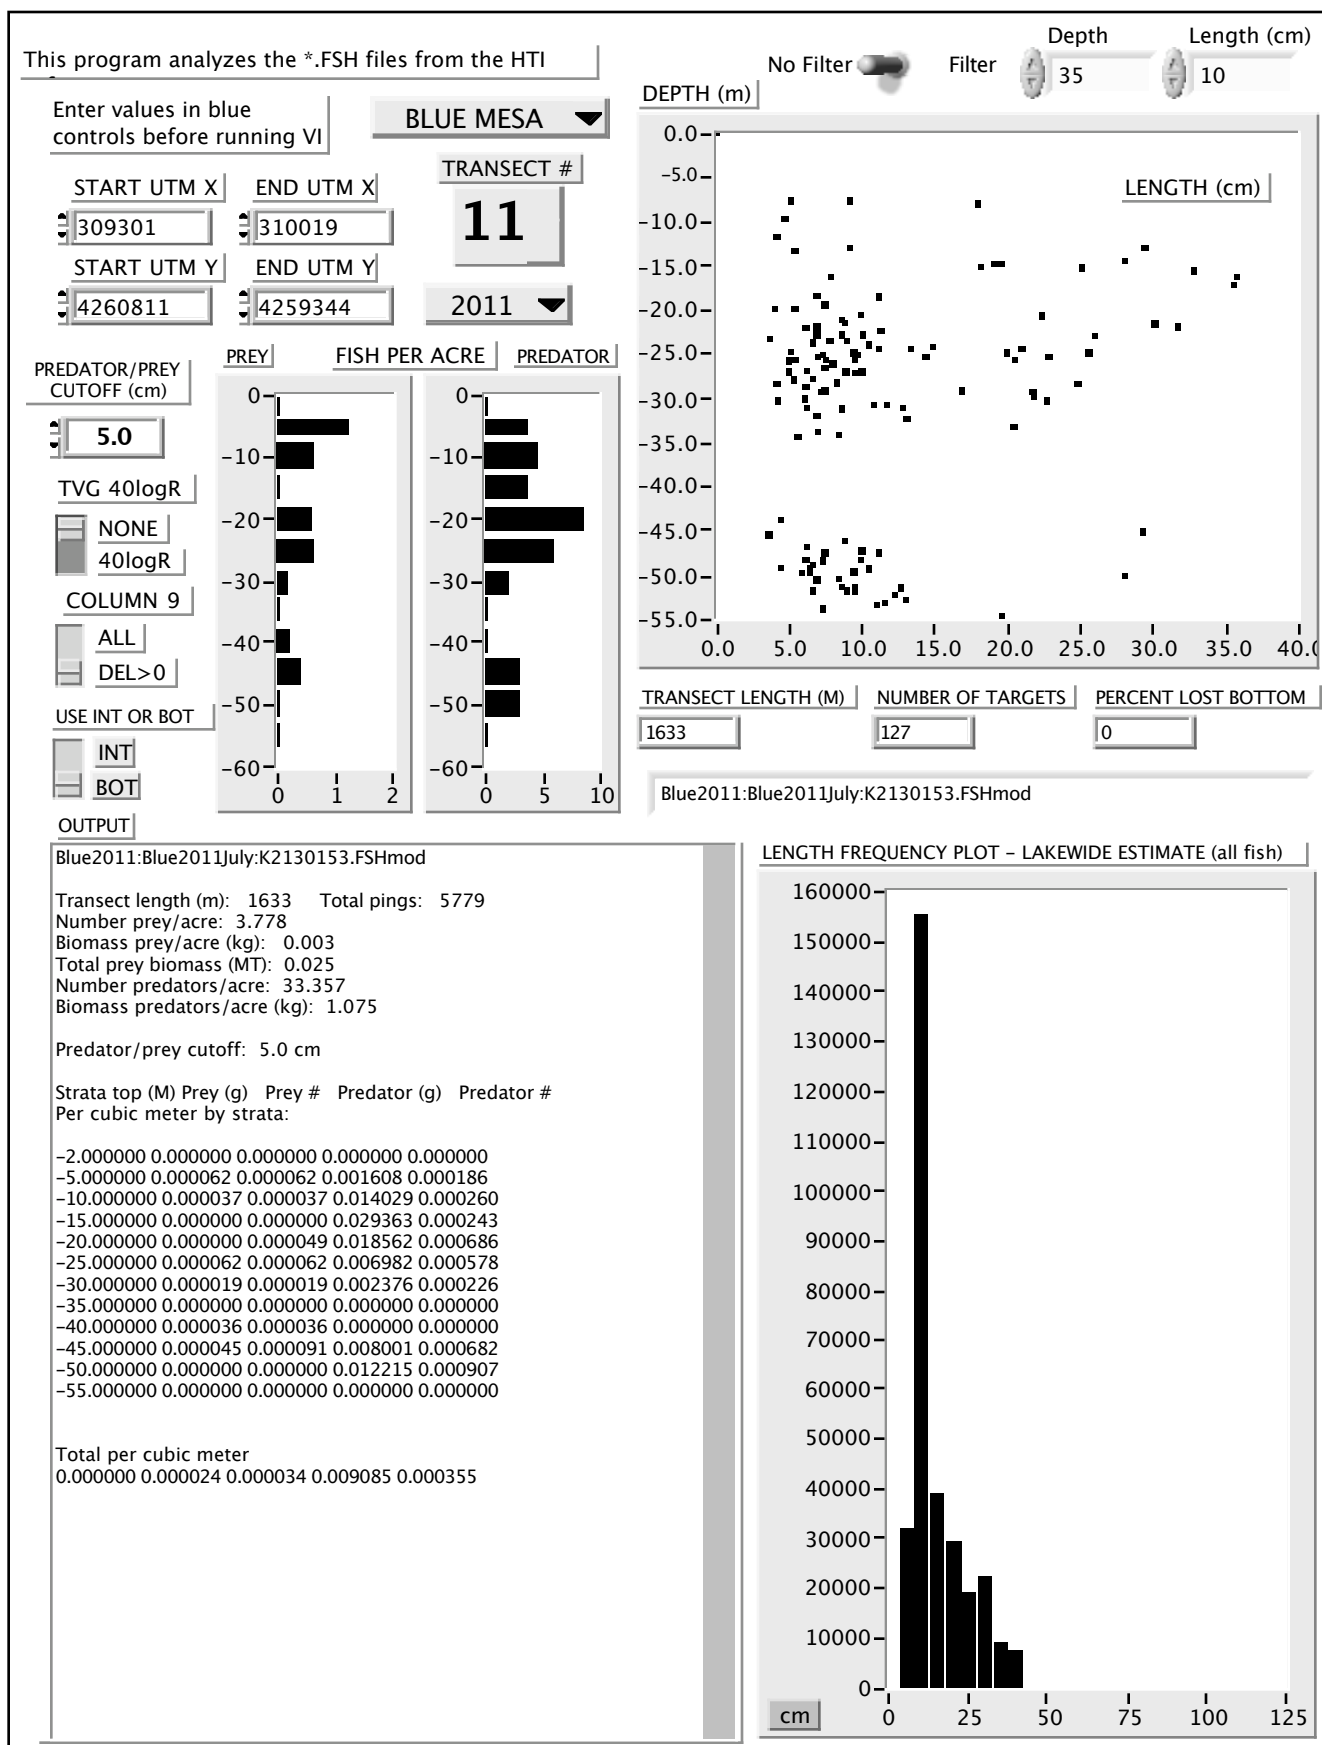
This program analyzes the *.FSH files from the HTI

Enter values in blue controls before running VI

BLUE MESA

TRANSECT #

11

START UTM X
309301
END UTM X
310019
START UTM Y
4260811
END UTM Y
4259344

2011

PREDATOR/PREY CUTOFF (cm)
5.0

TVG 40logR
NONE
40logR

COLUMN 9
ALL
DEL>0

USE INT OR BOT
INT
BOT

PREY
FISH PER ACRE
PREDATOR

0
-10
-20
-30
-40
-50
-60
0 1 2

0
-10
-20
-30
-40
-50
-60
0 5 10

No Filter
Filter
Depth
35
Length (cm)
10

DEPTH (m)
LENGTH (cm)

0.0
-5.0
-10.0
-15.0
-20.0
-25.0
-30.0
-35.0
-40.0
-45.0
-50.0
-55.0
0.0 5.0 10.0 15.0 20.0 25.0 30.0 35.0 40.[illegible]

TRANSECT LENGTH (M)
1633
NUMBER OF TARGETS
127
PERCENT LOST BOTTOM
0

Blue2011:Blue2011July:K2130153.FSHmod

OUTPUT

Blue2011:Blue2011July:K2130153.FSHmod

Transect length (m): 1633 Total pings: 5779
Number prey/acre: 3.778
Biomass prey/acre (kg): 0.003
Total prey biomass (MT): 0.025
Number predators/acre: 33.357
Biomass predators/acre (kg): 1.075

Predator/prey cutoff: 5.0 cm

Strata top (M) Prey (g) Prey # Predator (g) Predator #
Per cubic meter by strata:

-2.000000 0.000000 0.000000 0.000000 0.000000
-5.000000 0.000062 0.000062 0.001608 0.000186
-10.000000 0.000037 0.000037 0.014029 0.000260
-15.000000 0.000000 0.000000 0.029363 0.000243
-20.000000 0.000000 0.000049 0.018562 0.000686
-25.000000 0.000062 0.000062 0.006982 0.000578
-30.000000 0.000019 0.000019 0.002376 0.000226
-35.000000 0.000000 0.000000 0.000000 0.000000
-40.000000 0.000036 0.000036 0.000000 0.000000
-45.000000 0.000045 0.000091 0.008001 0.000682
-50.000000 0.000000 0.000000 0.012215 0.000907
-55.000000 0.000000 0.000000 0.000000 0.000000

Total per cubic meter
0.000000 0.000024 0.000034 0.009085 0.000355

LENGTH FREQUENCY PLOT - LAKEWIDE ESTIMATE (all fish)

160000
150000
140000
130000
120000
110000
100000
90000
80000
70000
60000
50000
40000
30000
20000
10000
0
0 25 50 75 100 125
cm